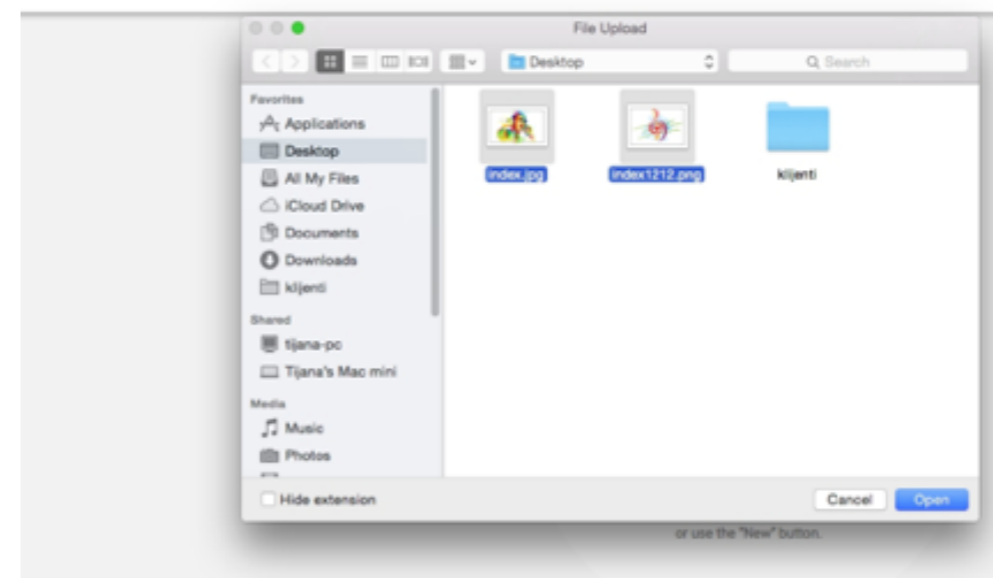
File Upload

Desktop

Search

Favorites
Applications
Desktop
All My Files
iCloud Drive
Documents
Downloads
klijenti

Shared
tijana-pc
Tijana's Mac mini

Media
Music
Photos

index.jpg
index1212.png
klijenti

Hide extension

Cancel
Open

or use the "New" button.